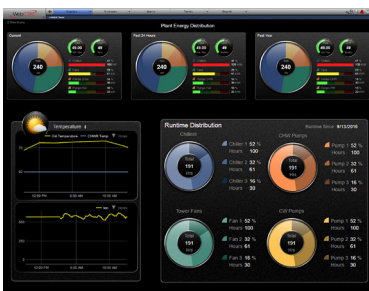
Plant Energy Distribution

Current

240

Past 24 Hours

240

Past Year

240

Temperature

Runtime Distribution

Runtime Since 8/13/2010

Chillers

Total
192
Hrs

Chiller 1 52 %
Hours 100

Chiller 2 32 %
Hours 61

Chiller 3 16 %
Hours 30

CHW Pumps

Total
192
Hrs

Pump 1 52 %
Hours 100

Pump 2 32 %
Hours 61

Pump 3 16 %
Hours 30

Tower Fans

Total
192
Hrs

Fan 1 52 %
Hours 100

Fan 2 32 %
Hours 61

Fan 3 16 %
Hours 30

CW Pumps

Total
192
Hrs

Pump 1 52 %
Hours 100

Pump 2 32 %
Hours 61

Pump 3 16 %
Hours 30